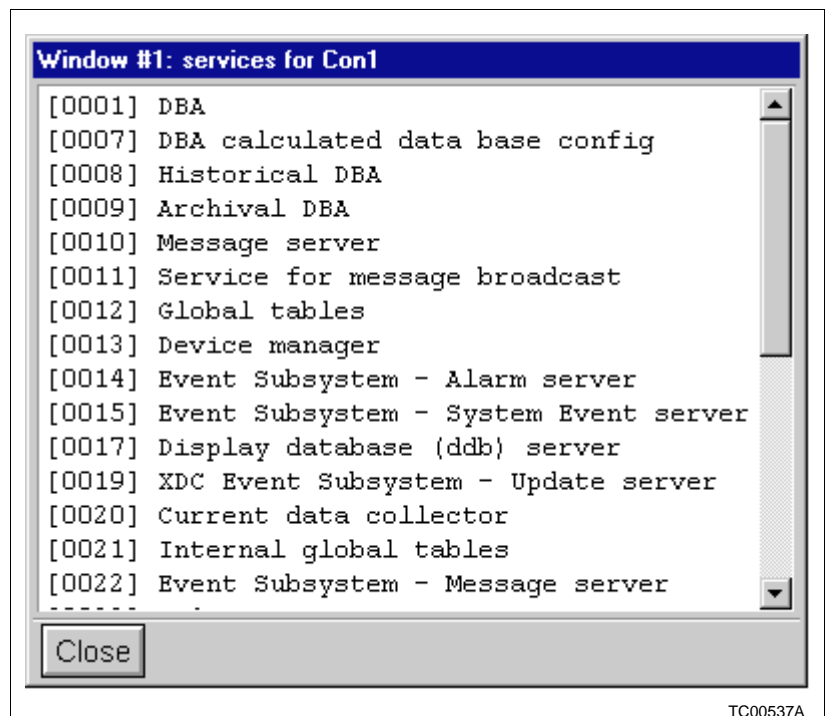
Window #1: services for Con1

[0001] DBA
[0007] DBA calculated data base config
[0008] Historical DBA
[0009] Archival DBA
[0010] Message server
[0011] Service for message broadcast
[0012] Global tables
[0013] Device manager
[0014] Event Subsystem - Alarm server
[0015] Event Subsystem - System Event server
[0017] Display database (ddb) server
[0019] XDC Event Subsystem - Update server
[0020] Current data collector
[0021] Internal global tables
[0022] Event Subsystem - Message server
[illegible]

Close

TC00537A